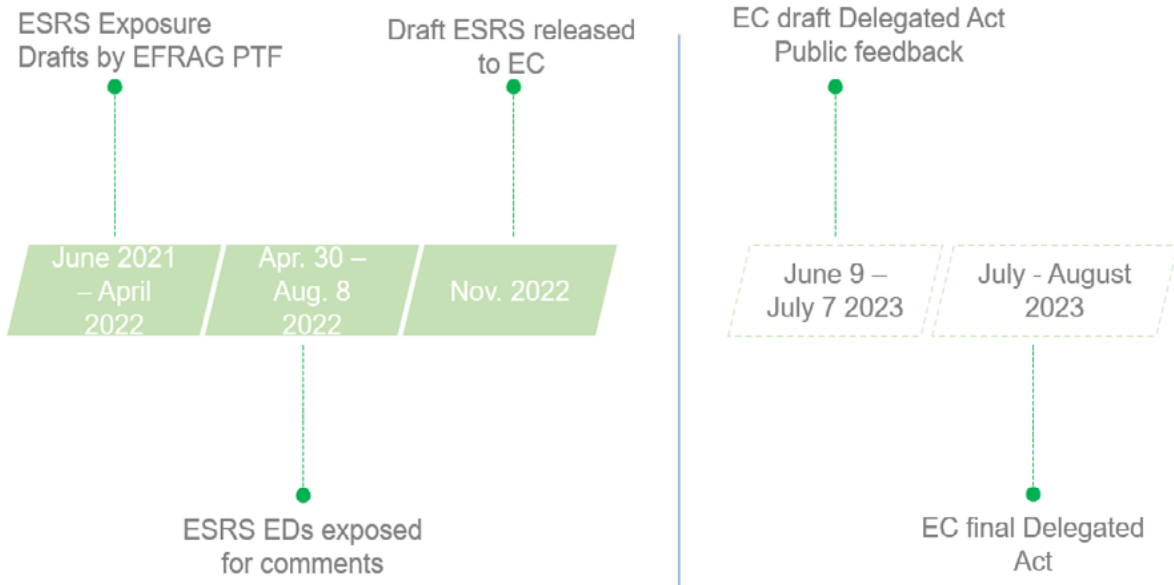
ESRS Exposure Drafts by EFRAG PTF

Draft ESRS released to EC

June 2021 – April 2022

Apr. 30 – Aug. 8 2022

Nov. 2022

ESRS EDs exposed for comments

EC draft Delegated Act Public feedback

June 9 – July 7 2023

July - August 2023

EC final Delegated Act